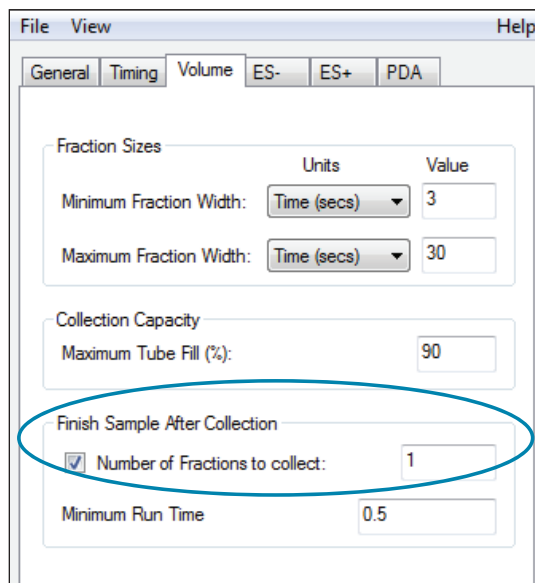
File View Help

General Timing Volume ES- ES+ PDA

Fraction Sizes

Units Value

Minimum Fraction Width: Time (secs) 3

Maximum Fraction Width: Time (secs) 30

Collection Capacity

Maximum Tube Fill (%): 90

Finish Sample After Collection

Number of Fractions to collect: 1

Minimum Run Time 0.5